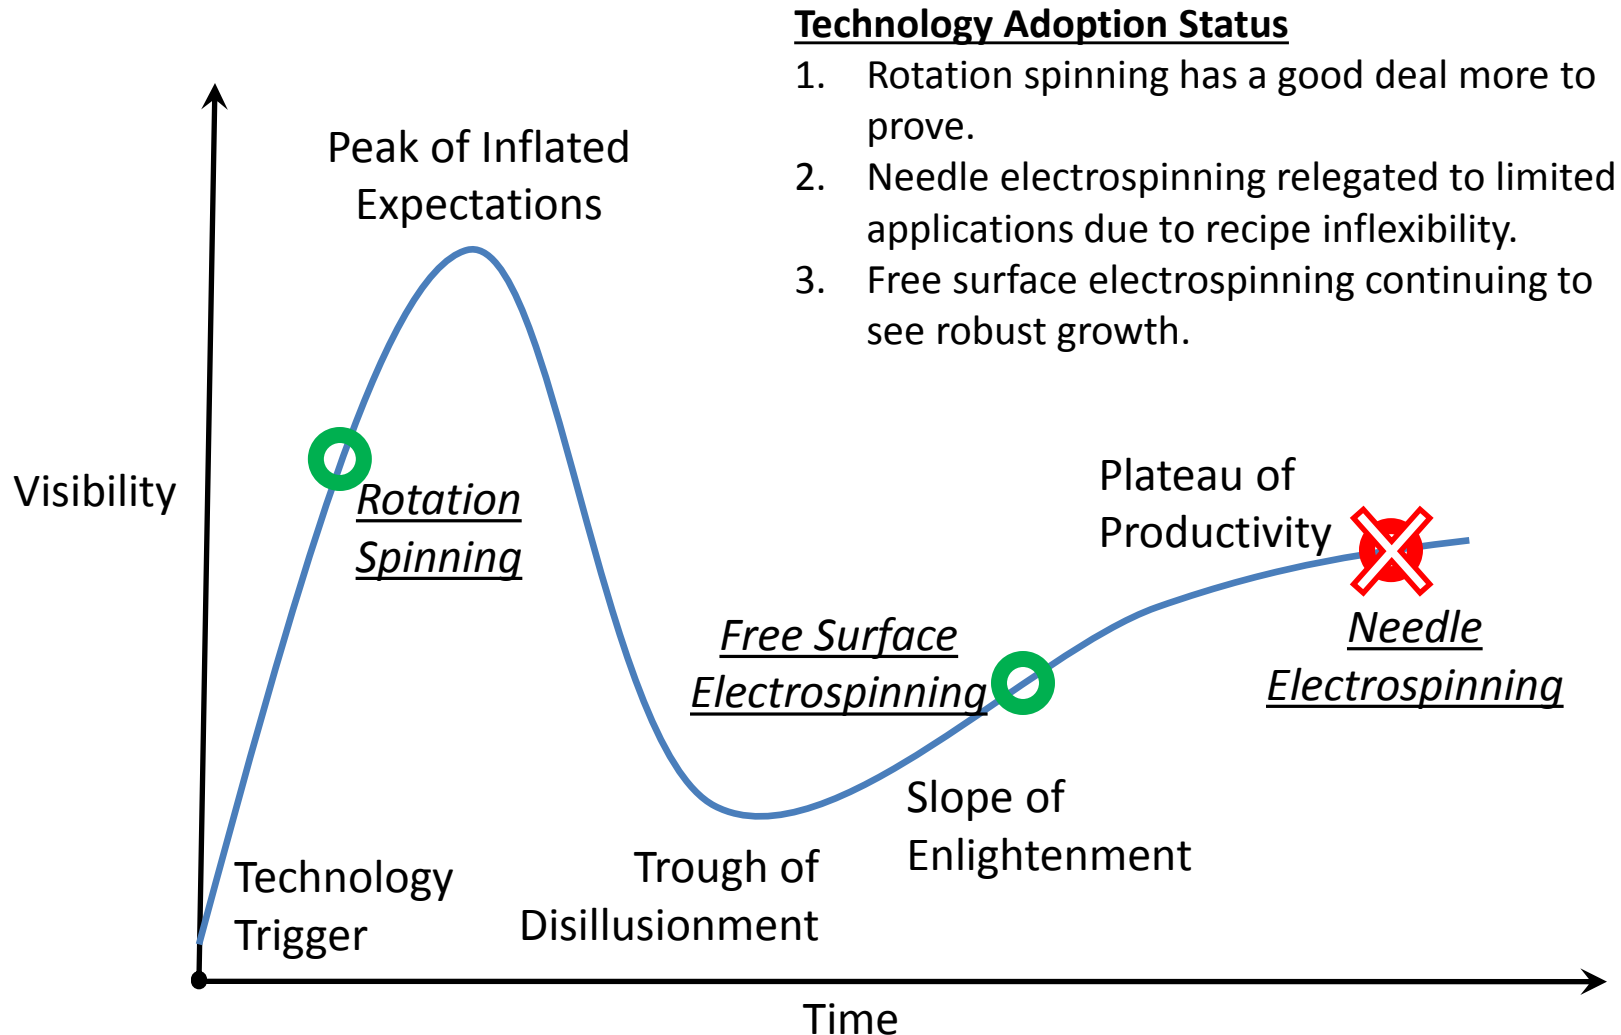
Technology Adoption Status

1. Rotation spinning has a good deal more to prove.
2. Needle electrospinning relegated to limited applications due to recipe inflexibility.
3. Free surface electrospinning continuing to see robust growth.

Peak of Inflated Expectations

Visibility

Rotation Spinning

Plateau of Productivity

Free Surface Electrospinning

Needle Electrospinning

Slope of Enlightenment

Technology Trigger

Trough of Disillusionment

Time